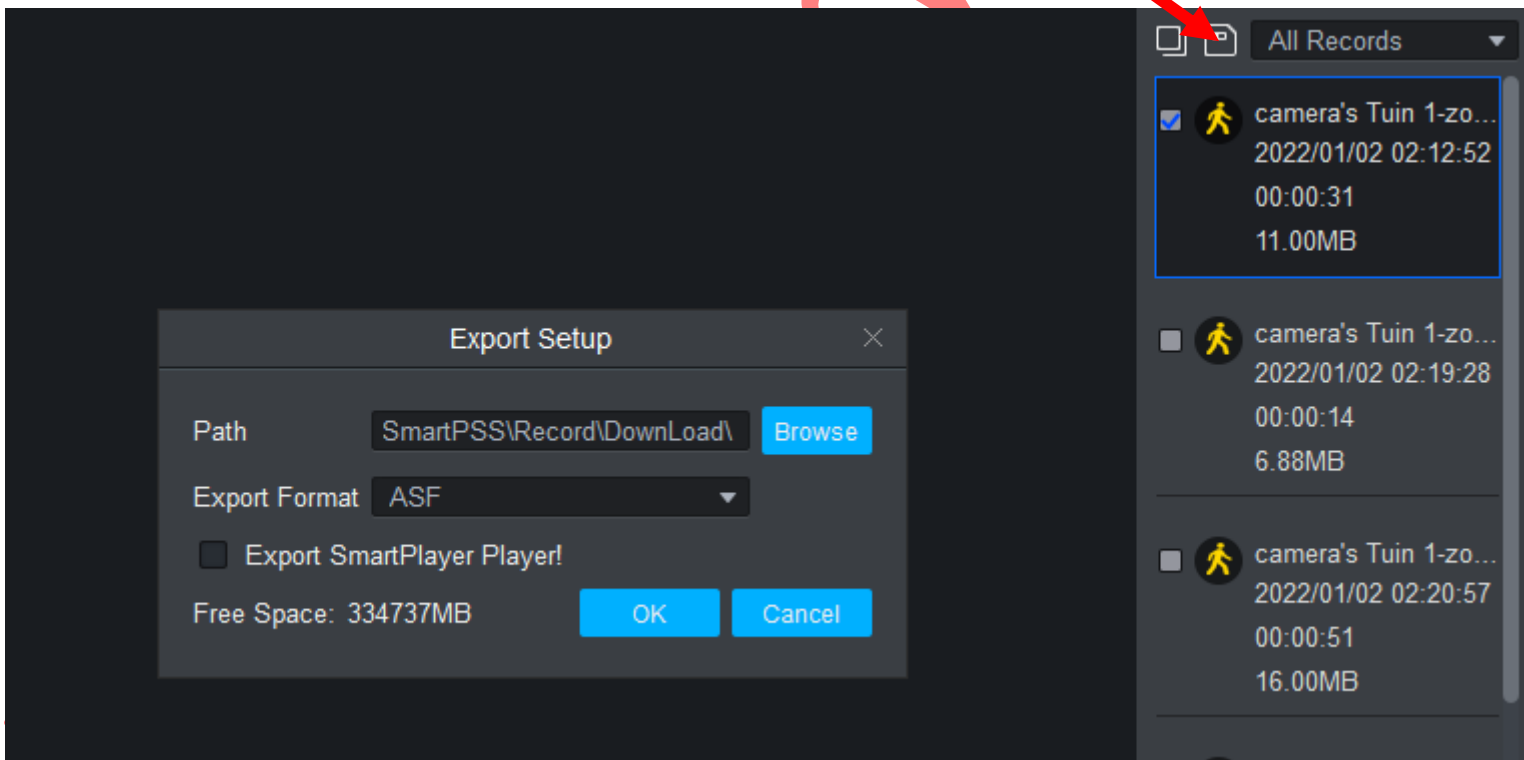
All Records

camera's Tuin 1-zo...
2022/01/02 02:12:52
00:00:31
11.00MB

camera's Tuin 1-zo...
2022/01/02 02:19:28
00:00:14
6.88MB

camera's Tuin 1-zo...
2022/01/02 02:20:57
00:00:51
16.00MB

Export Setup

Path SmartPSS\Record\DownLoad\ Browse

Export Format ASF

Export SmartPlayer Player!

Free Space: 334737MB

OK Cancel